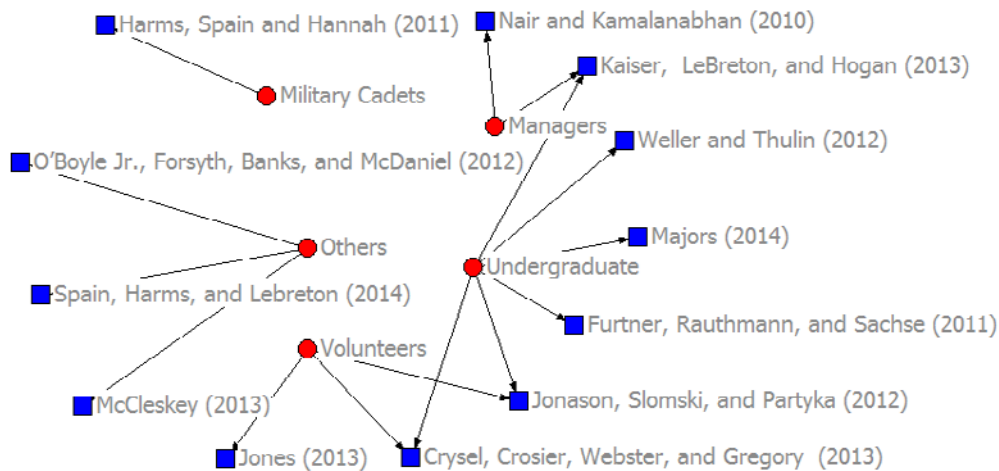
Harms, Spain and Hannah (2011)
Nair and Kamalanabhan (2010)
Military Cadets
Kaiser, LeBreton, and Hogan (2013)
Managers
Weller and Thulin (2012)
O'Boyle Jr., Forsyth, Banks, and McDaniel (2012)
Others
Majors (2014)
Undergraduate
Spain, Harms, and Lebreton (2014)
Furtner, Rauthmann, and Sachse (2011)
Volunteers
McCleskey (2013)
Jonason, Slomski, and Partyka (2012)
Jones (2013)
Crysel, Crosier, Webster, and Gregory (2013)